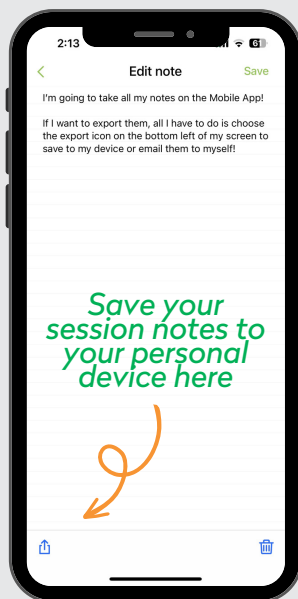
2:13

<

Edit note

Save

I'm going to take all my notes on the Mobile App!

If I want to export them, all I have to do is choose the export icon on the bottom left of my screen to save to my device or email them to myself!

Save your session notes to your personal device here